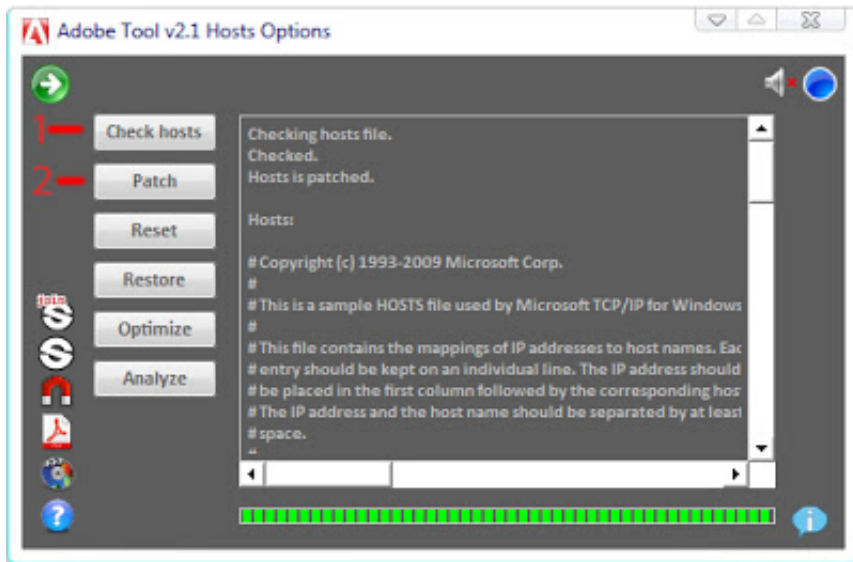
Adobe Tool v2.1 Hosts Options

1
Check hosts
2
Patch
Reset
Restore
Optimize
Analyze

Checking hosts file.
Checked.
Hosts is patched.

Hosts:

# Copyright (c) 1993-2009 Microsoft Corp.
#
# This is a sample HOSTS file used by Microsoft TCP/IP for Windows
#
# This file contains the mappings of IP addresses to host names. Eac
# entry should be kept on an individual line. The IP address should
# be placed in the first column followed by the corresponding hos
# The IP address and the host name should be separated by at least
# space.